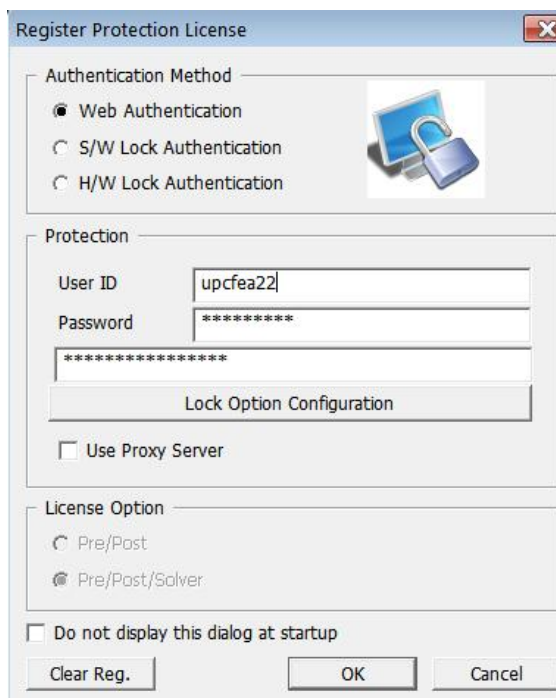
Register Protection License

Authentication Method

Web Authentication

S/W Lock Authentication

H/W Lock Authentication

Protection

User ID upcfea22

Password *********

****************

Lock Option Configuration

Use Proxy Server

License Option

Pre/Post

Pre/Post/Solver

Do not display this dialog at startup

Clear Reg.

OK

Cancel